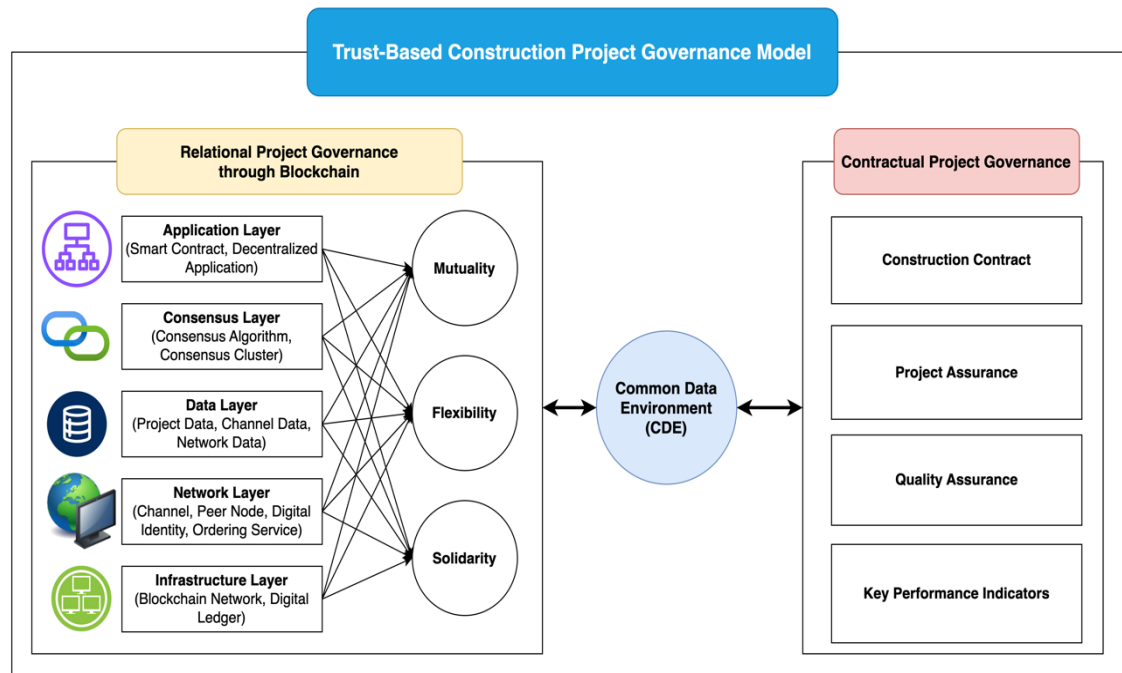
Trust-Based Construction Project Governance Model

Relational Project Governance through Blockchain

Application Layer (Smart Contract, Decentralized Application)

Consensus Layer (Consensus Algorithm, Consensus Cluster)

Data Layer (Project Data, Channel Data, Network Data)

Network Layer (Channel, Peer Node, Digital Identity, Ordering Service)

Infrastructure Layer (Blockchain Network, Digital Ledger)

Mutuality

Flexibility

Solidarity

Common Data Environment (CDE)

Contractual Project Governance

Construction Contract

Project Assurance

Quality Assurance

Key Performance Indicators